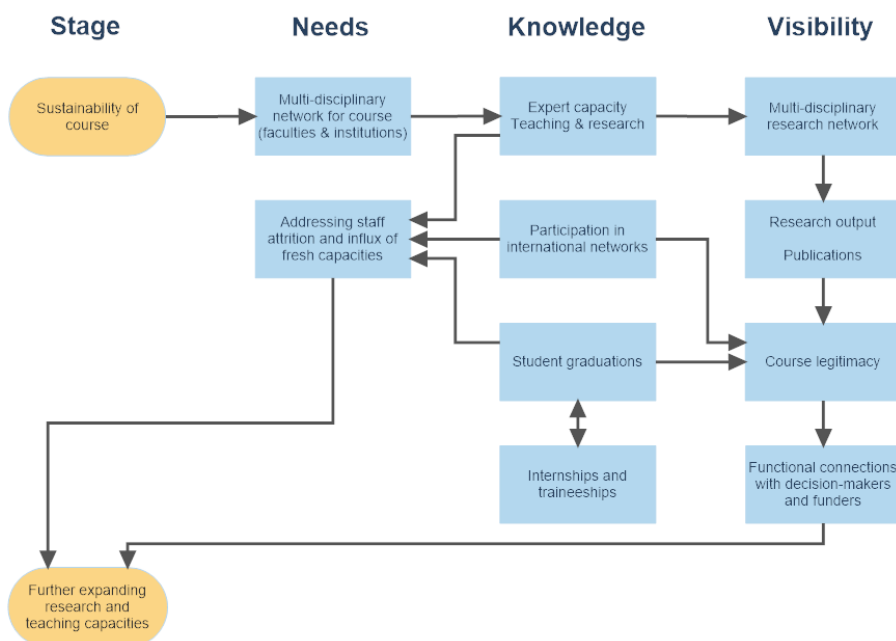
Stage

Needs

Knowledge

Visibility

Sustainability of course

Multi-disciplinary network for course (faculties & institutions)

Expert capacity Teaching & research

Multi-disciplinary research network

Addressing staff attrition and influx of fresh capacities

Participation in international networks

Research output

Publications

Student graduations

Course legitimacy

Internships and traineeships

Functional connections with decision-makers and funders

Further expanding research and teaching capacities